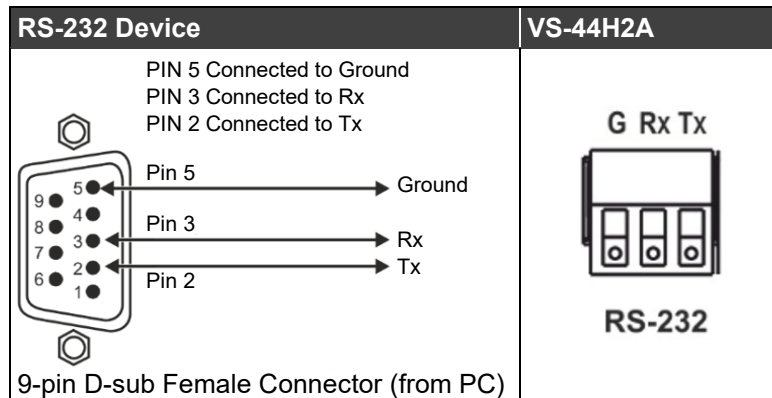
| RS-232 Device | VS-44H2A |
|---|---|
| PIN 5 Connected to Ground<br>PIN 3 Connected to Rx<br>PIN 2 Connected to Tx<br>Pin 5<br>9 5 Ground<br>8 4<br>Pin 3<br>7 3 Rx<br>6 2 Tx<br>1 Pin 2<br>9-pin D-sub Female Connector (from PC) | G Rx Tx<br>RS-232 |